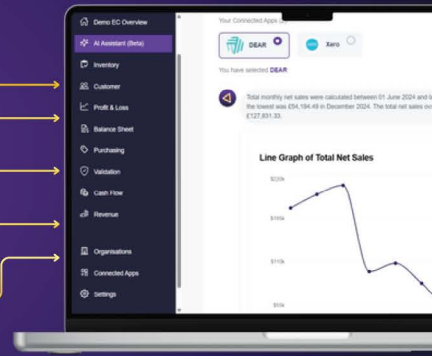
Demo EC Overview
AI Assistant (Beta)
Inventory
Customer
Profit & Loss
Balance Sheet
Purchasing
Validation
Cash Flow
Revenue
Organisations
Connected Apps
Settings

Your Connected Apps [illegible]
DEAR
Xero
You have selected DEAR

Total monthly net sales were calculated between 01 June 2024 and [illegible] the lowest was £54,194.49 in December 2024. The total net sales ov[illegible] £127,631.33.

Line Graph of Total Net Sales
$220k
$110k
$0k